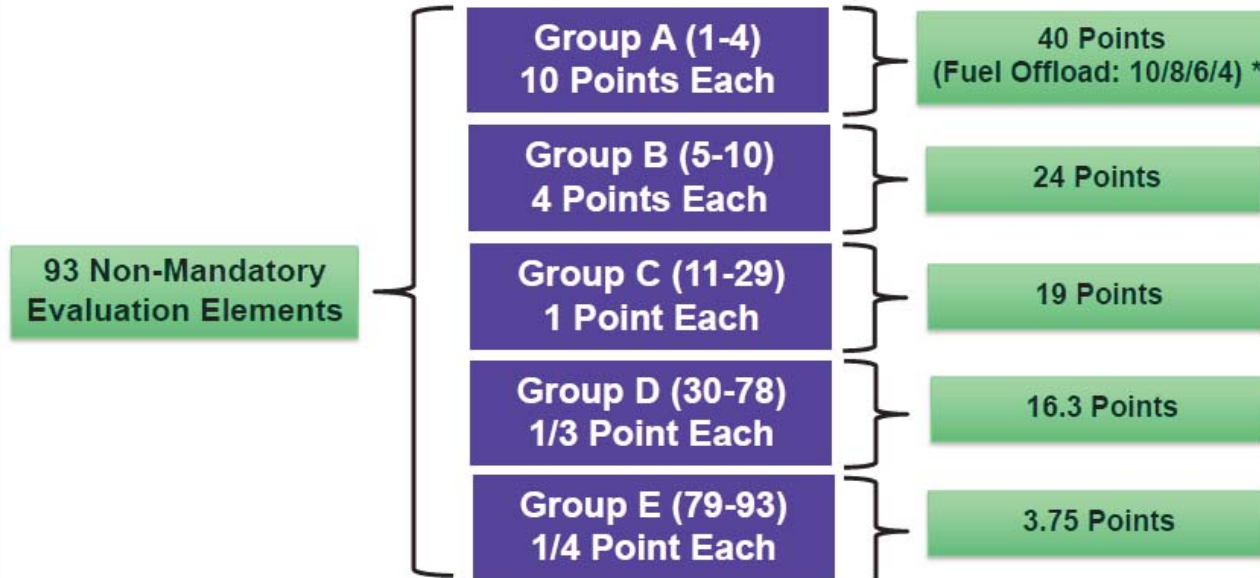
93 Non-Mandatory Evaluation Elements

Group A (1-4)
10 Points Each

40 Points
(Fuel Offload: 10/8/6/4) *

Group B (5-10)
4 Points Each

24 Points

Group C (11-29)
1 Point Each

19 Points

Group D (30-78)
1/3 Point Each

16.3 Points

Group E (79-93)
1/4 Point Each

3.75 Points